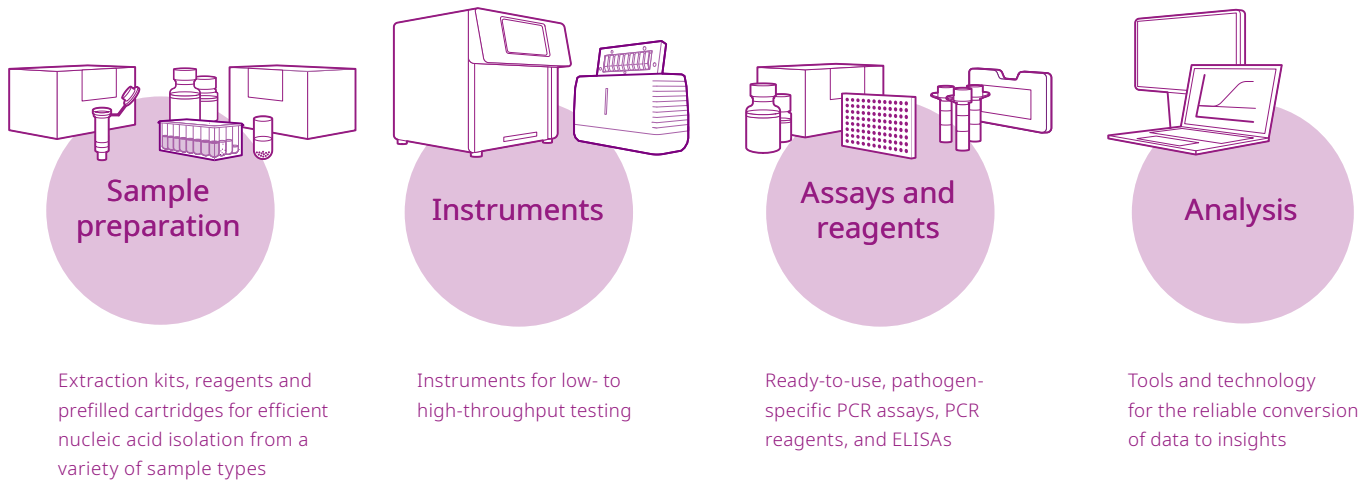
Sample preparation

Instruments

Assays and reagents

Analysis

Extraction kits, reagents and prefilled cartridges for efficient nucleic acid isolation from a variety of sample types

Instruments for low- to high-throughput testing

Ready-to-use, pathogen-specific PCR assays, PCR reagents, and ELISAs

Tools and technology for the reliable conversion of data to insights